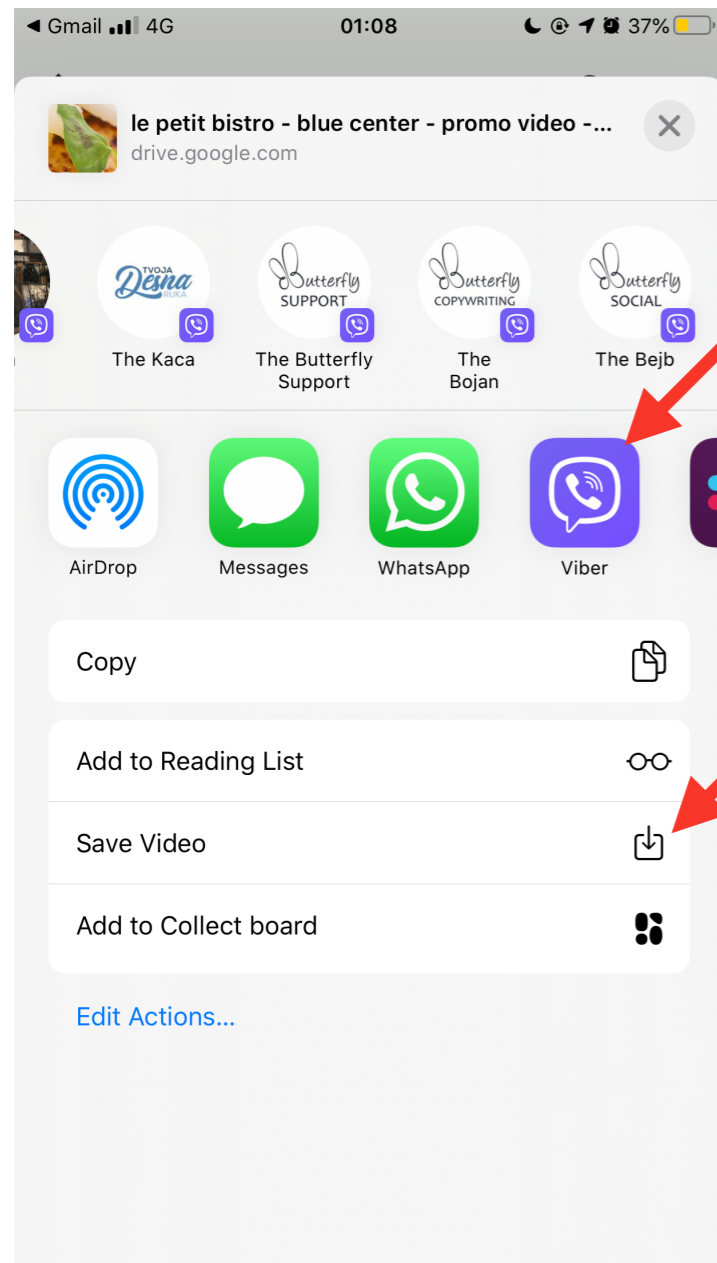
◀ Gmail 4G 01:08 37%

le petit bistro - blue center - promo video -...
drive.google.com

TVOJA Desna RUKA
The Kaca

Butterfly SUPPORT
The Butterfly Support

Butterfly COPYWRITING
The Bojan

Butterfly SOCIAL
The Bejb

AirDrop

Messages

WhatsApp

Viber

Copy

Add to Reading List

Save Video

Add to Collect board

Edit Actions...